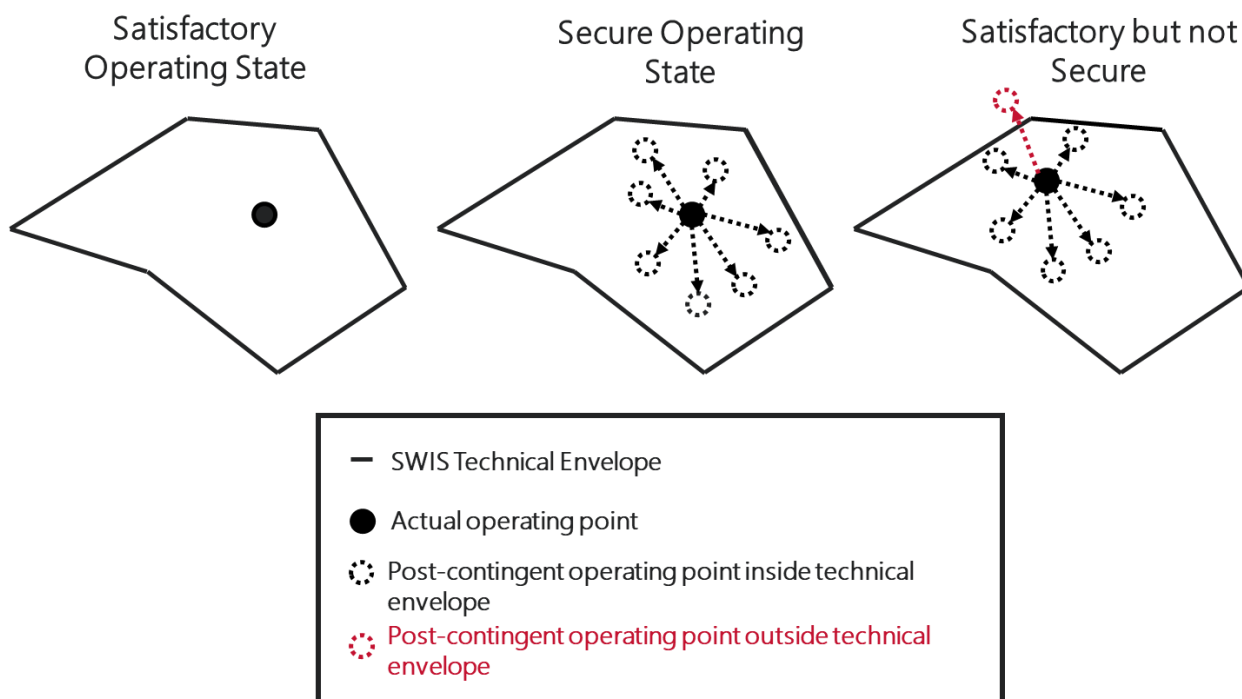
Satisfactory Operating State

Secure Operating State

Satisfactory but not Secure

SWIS Technical Envelope

Actual operating point

Post-contingent operating point inside technical envelope

Post-contingent operating point outside technical envelope